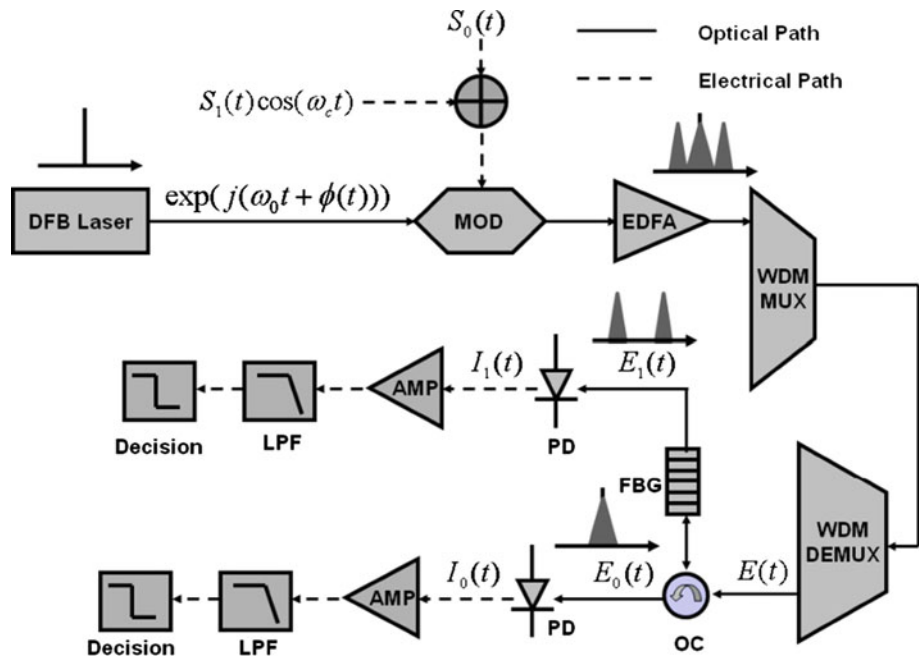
$S_0(t)$

Optical Path

Electrical Path

$S_1(t)\cos(\omega_c t)$

DFB Laser

$\exp(j(\omega_0 t+\phi(t)))$

MOD

EDFA

WDM MUX

$I_1(t)$

$E_1(t)$

AMP

Decision

LPF

PD

FBG

WDM DEMUX

$I_0(t)$

$E_0(t)$

$E(t)$

AMP

Decision

LPF

PD

OC